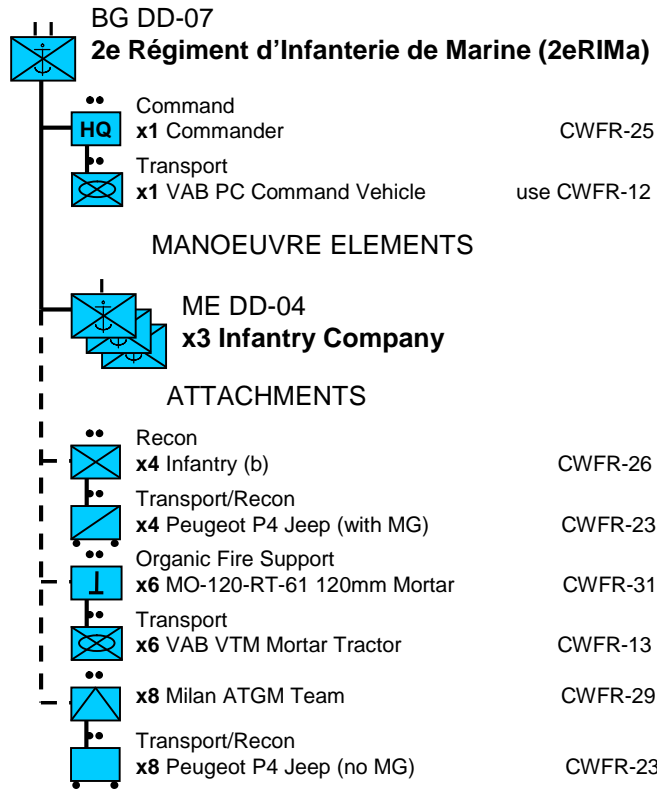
BG DD-07
**2e Régiment d'Infanterie de Marine (2eRIMa)**

HQ
Command
**x1** Commander CWFR-25

Transport
**x1** VAB PC Command Vehicle use CWFR-12

MANOEUVRE ELEMENTS

ME DD-04
**x3 Infantry Company**

ATTACHMENTS

Recon
**x4** Infantry (b) CWFR-26

Transport/Recon
**x4** Peugeot P4 Jeep (with MG) CWFR-23

Organic Fire Support
**x6** MO-120-RT-61 120mm Mortar CWFR-31

Transport
**x6** VAB VTM Mortar Tractor CWFR-13

**x8** Milan ATGM Team CWFR-29

Transport/Recon
**x8** Peugeot P4 Jeep (no MG) CWFR-23